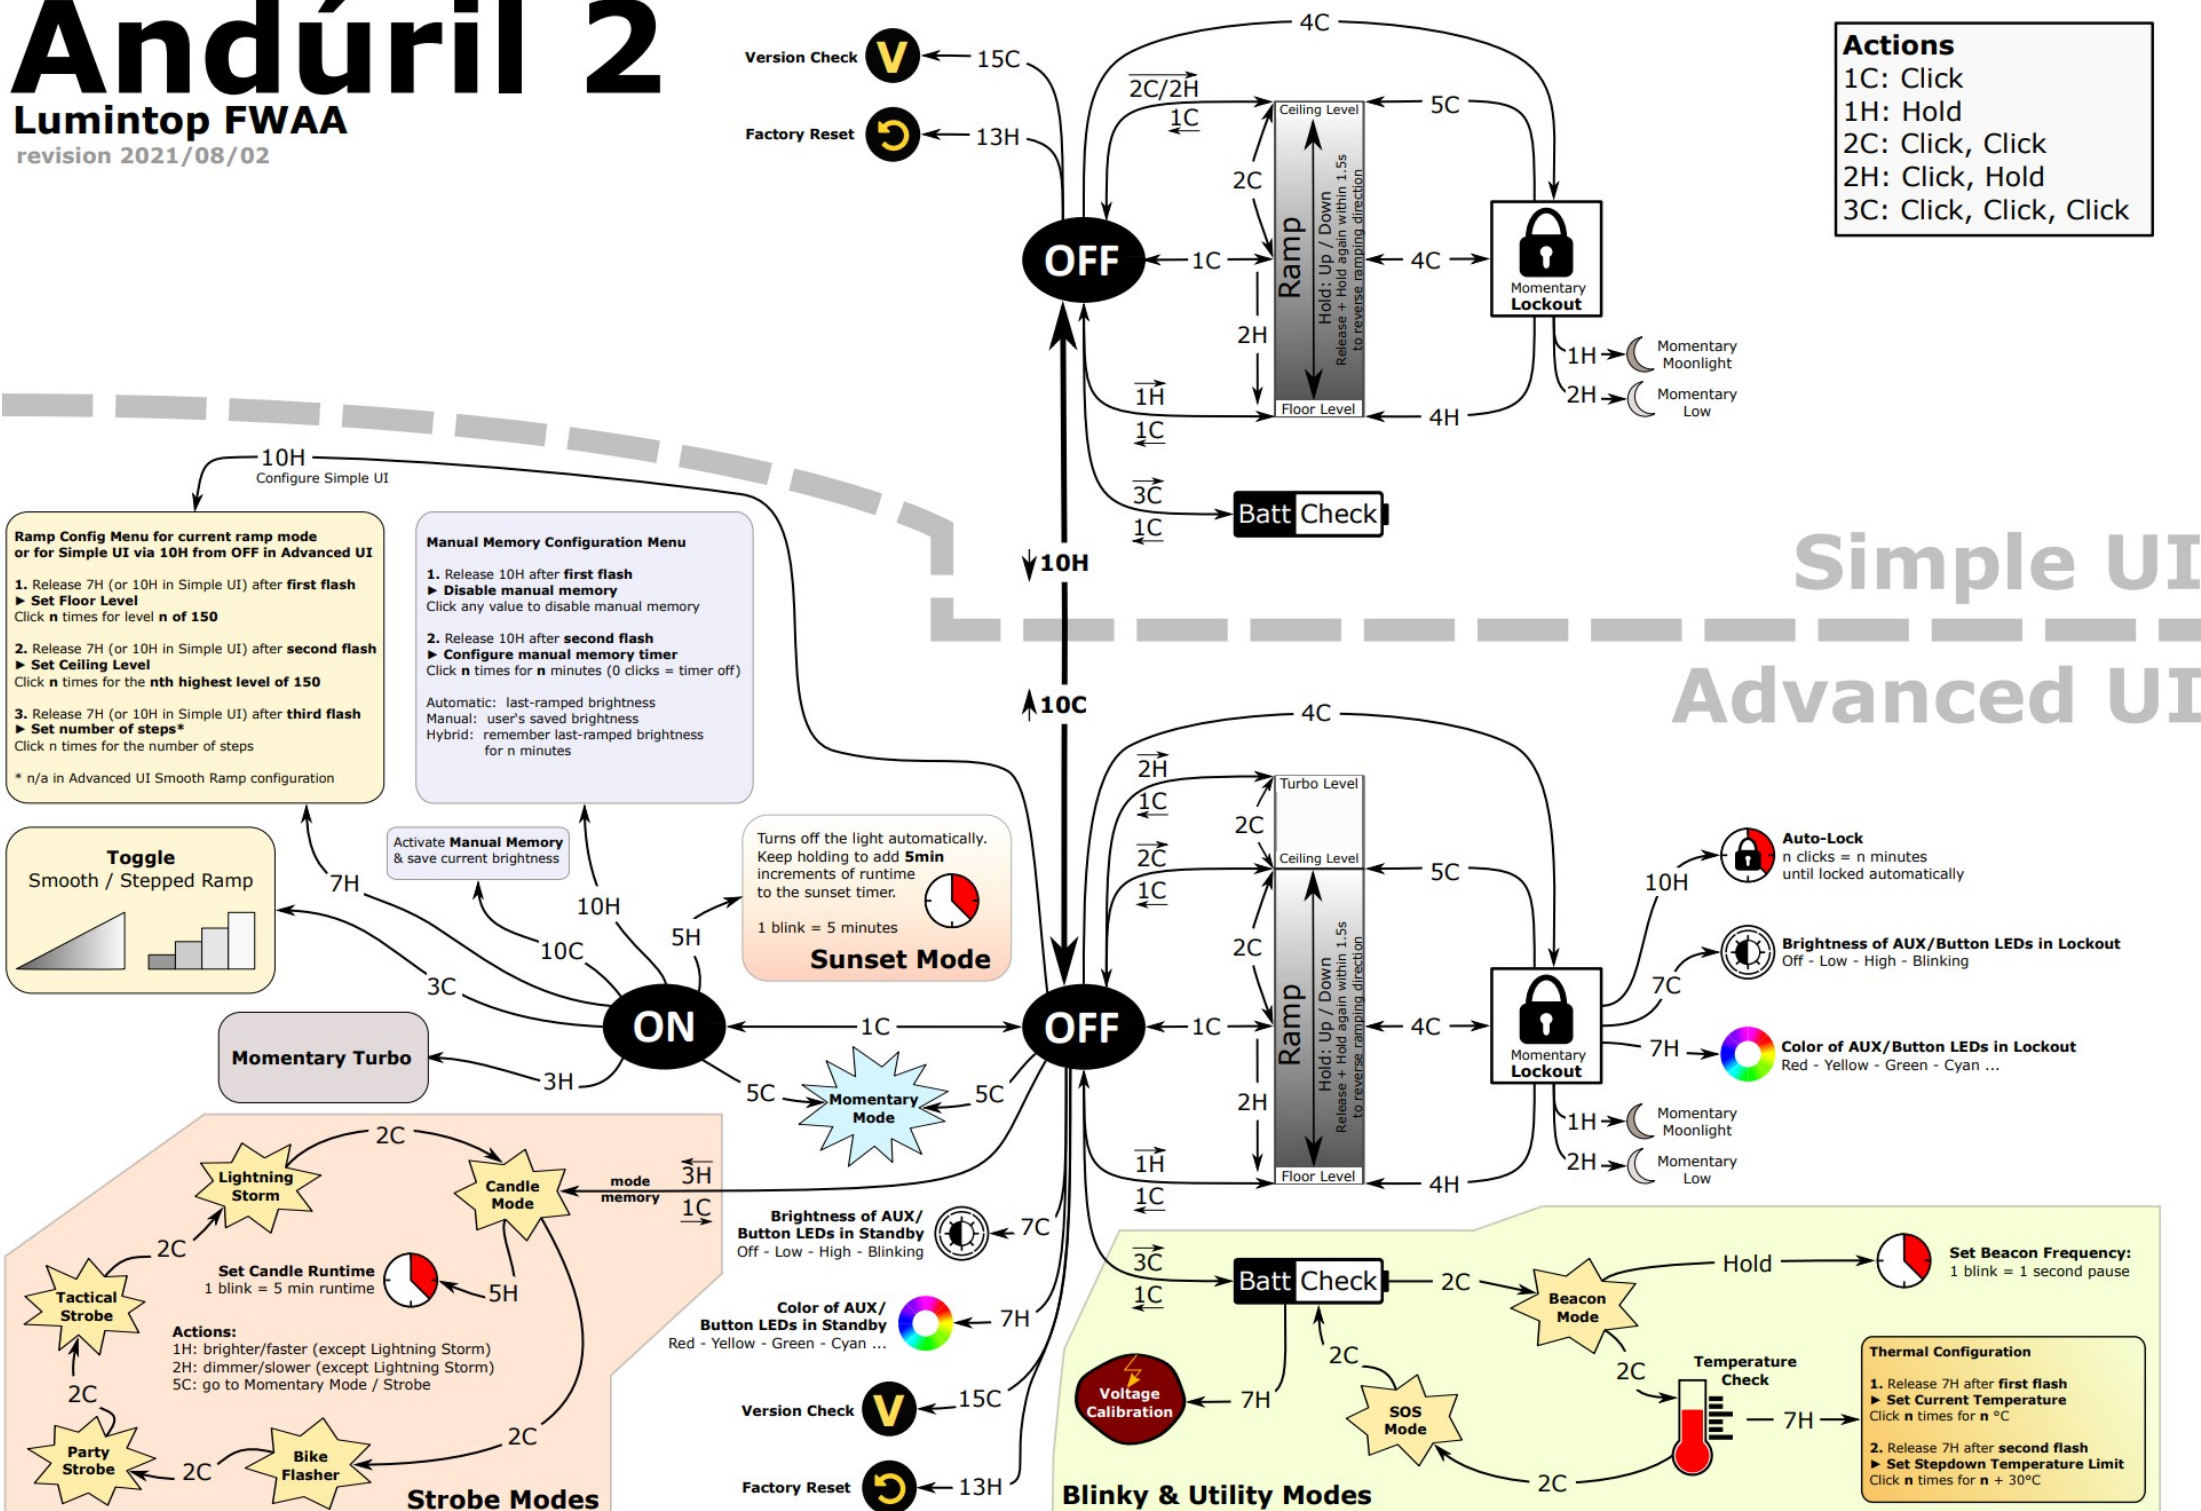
Andúril 2
Lumintop FWAA
revision 2021/08/02

Actions
1C: Click
1H: Hold
2C: Click, Click
2H: Click, Hold
3C: Click, Click, Click

Version Check V 15C
Factory Reset 13H
4C
2C/2H
1C
5C
Ceiling Level
2C
Ramp
Hold: Up / Down
Release + Hold again within 1.5s to reverse ramping direction
OFF 1C 4C
Momentary Lockout
2H
1H Momentary Moonlight
2H Momentary Low
1H
1C
Floor Level
4H
3C
1C
Batt Check

10H
Configure Simple UI

Simple UI
10H
10C
Advanced UI

Ramp Config Menu for current ramp mode or for Simple UI via 10H from OFF in Advanced UI

1. Release 7H (or 10H in Simple UI) after first flash
▶ Set Floor Level
Click n times for level n of 150

2. Release 7H (or 10H in Simple UI) after second flash
▶ Set Ceiling Level
Click n times for the nth highest level of 150

3. Release 7H (or 10H in Simple UI) after third flash
▶ Set number of steps*
Click n times for the number of steps

* n/a in Advanced UI Smooth Ramp configuration

Manual Memory Configuration Menu

1. Release 10H after first flash
▶ Disable manual memory
Click any value to disable manual memory

2. Release 10H after second flash
▶ Configure manual memory timer
Click n times for n minutes (0 clicks = timer off)

Automatic: last-ramped brightness
Manual: user's saved brightness
Hybrid: remember last-ramped brightness for n minutes

Toggle
Smooth / Stepped Ramp

Activate Manual Memory & save current brightness

Turns off the light automatically. Keep holding to add 5min increments of runtime to the sunset timer.
1 blink = 5 minutes
Sunset Mode

7H 10C 10H 5H 3C
ON 1C OFF
Momentary Turbo 3H
5C Momentary Mode 5C

4C
2H
1C
Turbo Level
2C
2C
1C
Ceiling Level
5C
2C
Ramp
Hold: Up / Down
Release + Hold again within 1.5s to reverse ramping direction
1C 4C
2H
Momentary Lockout
1H
1C
Floor Level
4H
1H Momentary Moonlight
2H Momentary Low

10H Auto-Lock
n clicks = n minutes until locked automatically
7C Brightness of AUX/Button LEDs in Lockout
Off - Low - High - Blinking
7H Color of AUX/Button LEDs in Lockout
Red - Yellow - Green - Cyan ...

2C
Lightning Storm
Candle Mode
mode memory
3H
1C
2C
Set Candle Runtime
1 blink = 5 min runtime
5H
Tactical Strobe
Actions:
1H: brighter/faster (except Lightning Storm)
2H: dimmer/slower (except Lightning Storm)
5C: go to Momentary Mode / Strobe
2C
2C
Party Strobe
2C
Bike Flasher
Strobe Modes

Brightness of AUX/ Button LEDs in Standby
Off - Low - High - Blinking
7C
Color of AUX/ Button LEDs in Standby
Red - Yellow - Green - Cyan ...
7H
Version Check V 15C
Factory Reset 13H

3C
1C
Batt Check
2C
Beacon Mode
Hold
Set Beacon Frequency:
1 blink = 1 second pause
2C
Voltage Calibration
7H
SOS Mode
2C
Temperature Check
7H
2C
Thermal Configuration
1. Release 7H after first flash
▶ Set Current Temperature
Click n times for n °C
2. Release 7H after second flash
▶ Set Stepdown Temperature Limit
Click n times for n + 30°C
Blinky & Utility Modes